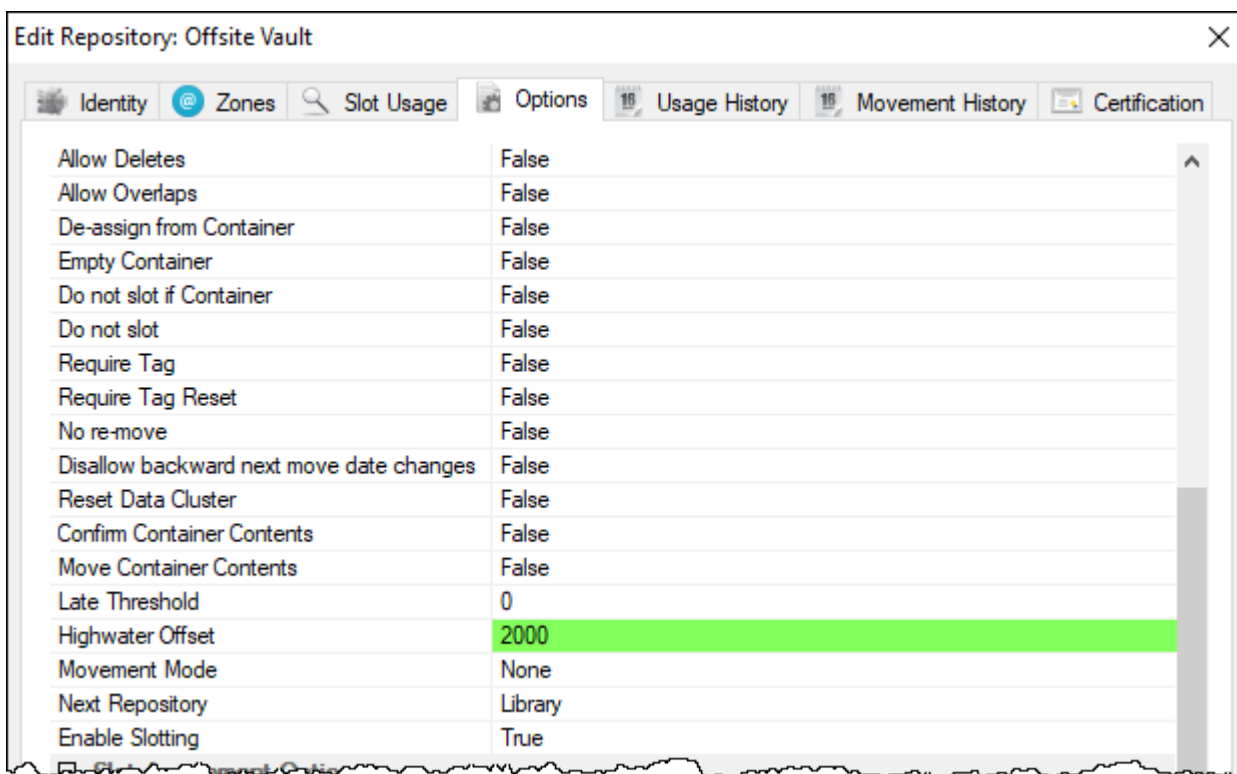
Edit Repository: Offsite Vault

Identity | Zones | Slot Usage | Options | Usage History | Movement History | Certification

| | |
|---|---|
| Allow Deletes | False |
| Allow Overlaps | False |
| De-assign from Container | False |
| Empty Container | False |
| Do not slot if Container | False |
| Do not slot | False |
| Require Tag | False |
| Require Tag Reset | False |
| No re-move | False |
| Disallow backward next move date changes | False |
| Reset Data Cluster | False |
| Confirm Container Contents | False |
| Move Container Contents | False |
| Late Threshold | 0 |
| Highwater Offset | 2000 |
| Movement Mode | None |
| Next Repository | Library |
| Enable Slotting | True |

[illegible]